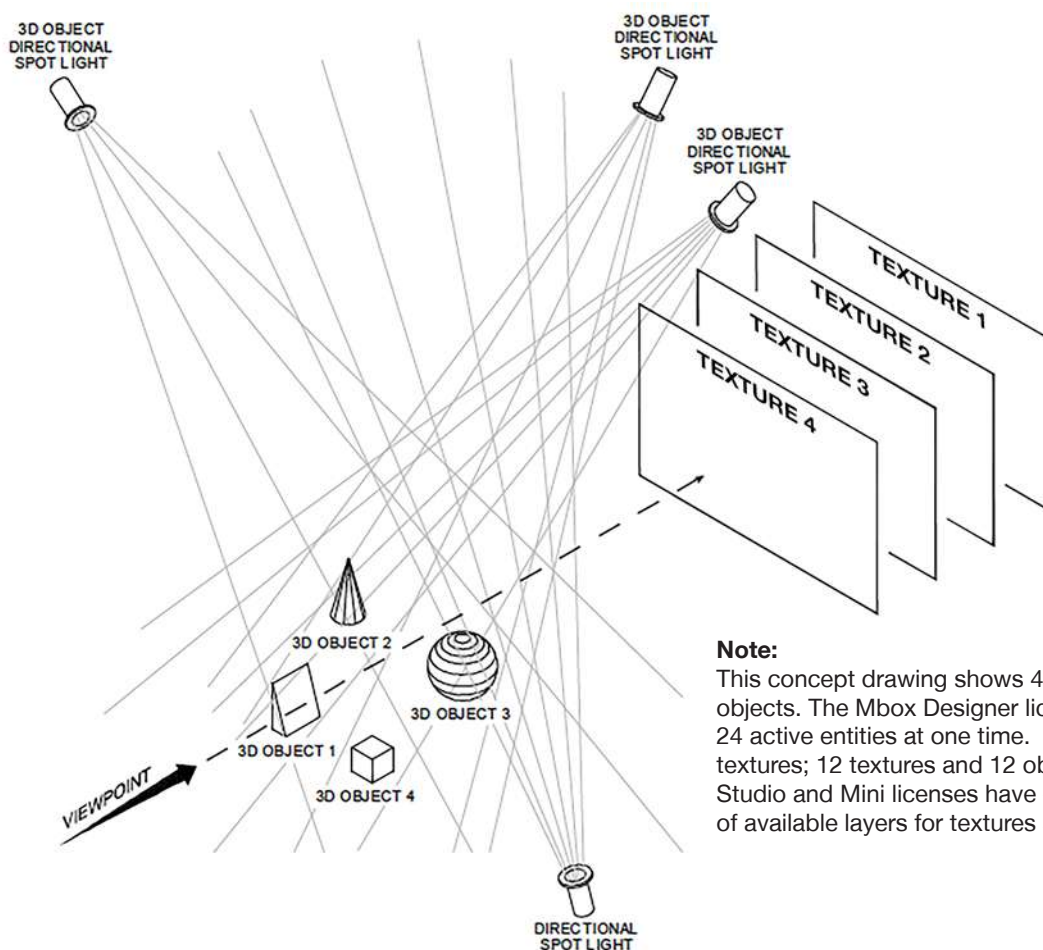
3D OBJECT DIRECTIONAL SPOT LIGHT

3D OBJECT DIRECTIONAL SPOT LIGHT

3D OBJECT DIRECTIONAL SPOT LIGHT

TEXTURE 1

TEXTURE 2

TEXTURE 3

TEXTURE 4

3D OBJECT 2

3D OBJECT 3

3D OBJECT 1

3D OBJECT 4

VIEWPOINT

DIRECTIONAL SPOT LIGHT

**Note:**
This concept drawing shows 4 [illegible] objects. The Mbox Designer lic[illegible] 24 active entities at one time. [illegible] textures; 12 textures and 12 ob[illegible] Studio and Mini licenses have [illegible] of available layers for textures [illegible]